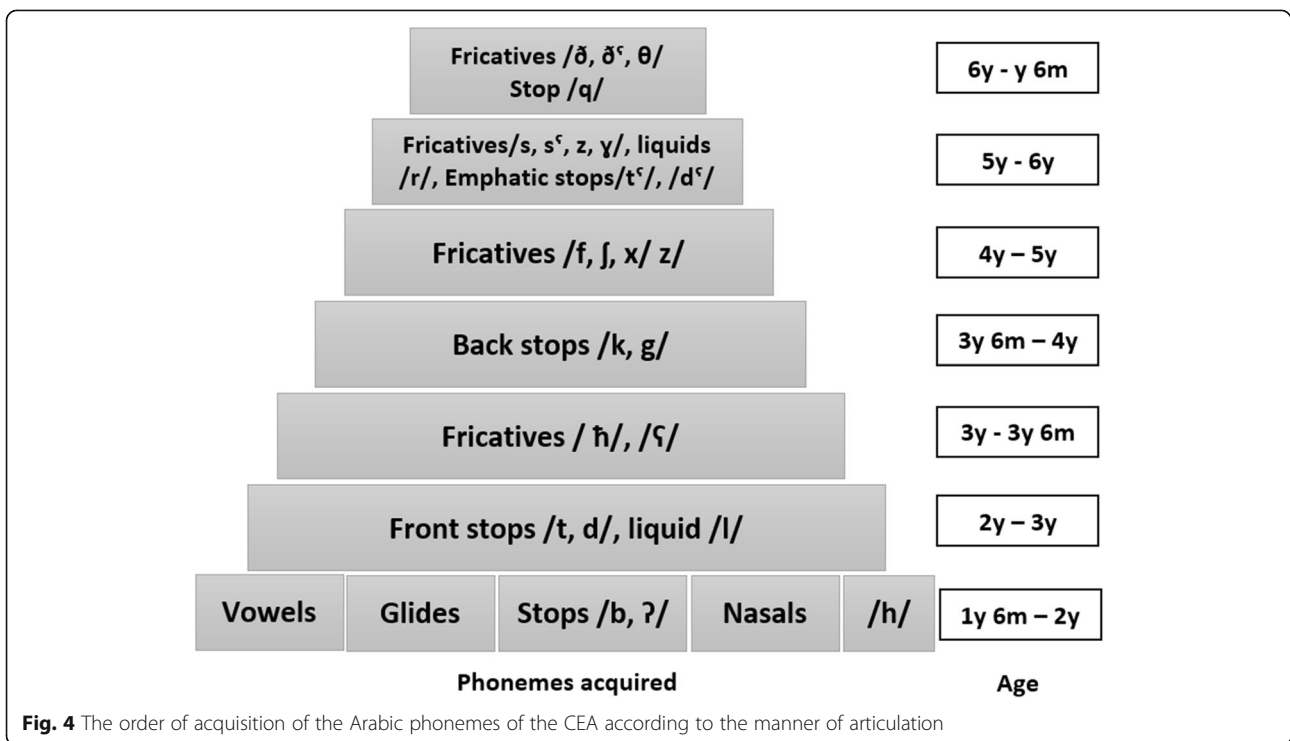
Fricatives /ð, ðˤ, θ/
Stop /q/

6y - y 6m

Fricatives/s, sˤ, z, ɣ/, liquids /r/, Emphatic stops/tˤ/, /dˤ/

5y - 6y

Fricatives /f, ʃ, x/ z/

4y – 5y

Back stops /k, g/

3y 6m – 4y

Fricatives / ħ/, /ʕ/

3y - 3y 6m

Front stops /t, d/, liquid /l/

2y – 3y

Vowels

Glides

Stops /b, ʔ/

Nasals

/h/

1y 6m – 2y

Phonemes acquired

Age

Fig. 4 The order of acquisition of the Arabic phonemes of the CEA according to the manner of articulation